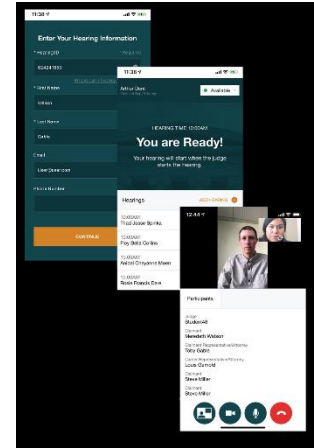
11:38

Enter Your Hearing Information

* Hearing ID

92424153

* First Name

Adrian

* Last Name

Cortes

Email

* Phone Number

CONTINUE

11:36

Arthur Dent

Available

HEARING TIME 10:30AM

You are Ready!

Your hearing will start when the judge starts the hearing.

Hearings

10:30AM
Thad Jesse Sparks

10:30AM
Roy Bella Collins

10:30AM
Ankel Chayanne Mason

10:30AM
Rosie Brenda Dore

12:36

Participants

Judge
Student8

Claimant
Meredith Watson

Claimant Representative
Toby Gable

Claimant Representative/Attorney
Louis Gamold

Claimant
Steve Miller

Claimant
Steve Miller